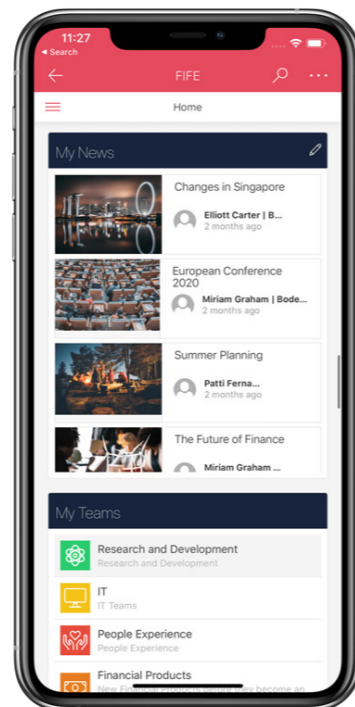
11:27
◂ Search

FIFE

Home

My News

Changes in Singapore
Elliott Carter | B...
2 months ago

European Conference 2020
Miriam Graham | Bode...
2 months ago

Summer Planning
Patti Ferna...
2 months ago

The Future of Finance
Miriam Graham ...

My Teams

Research and Development
Research and Development

IT
IT Teams

People Experience
People Experience

Financial Products
New Financial Products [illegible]